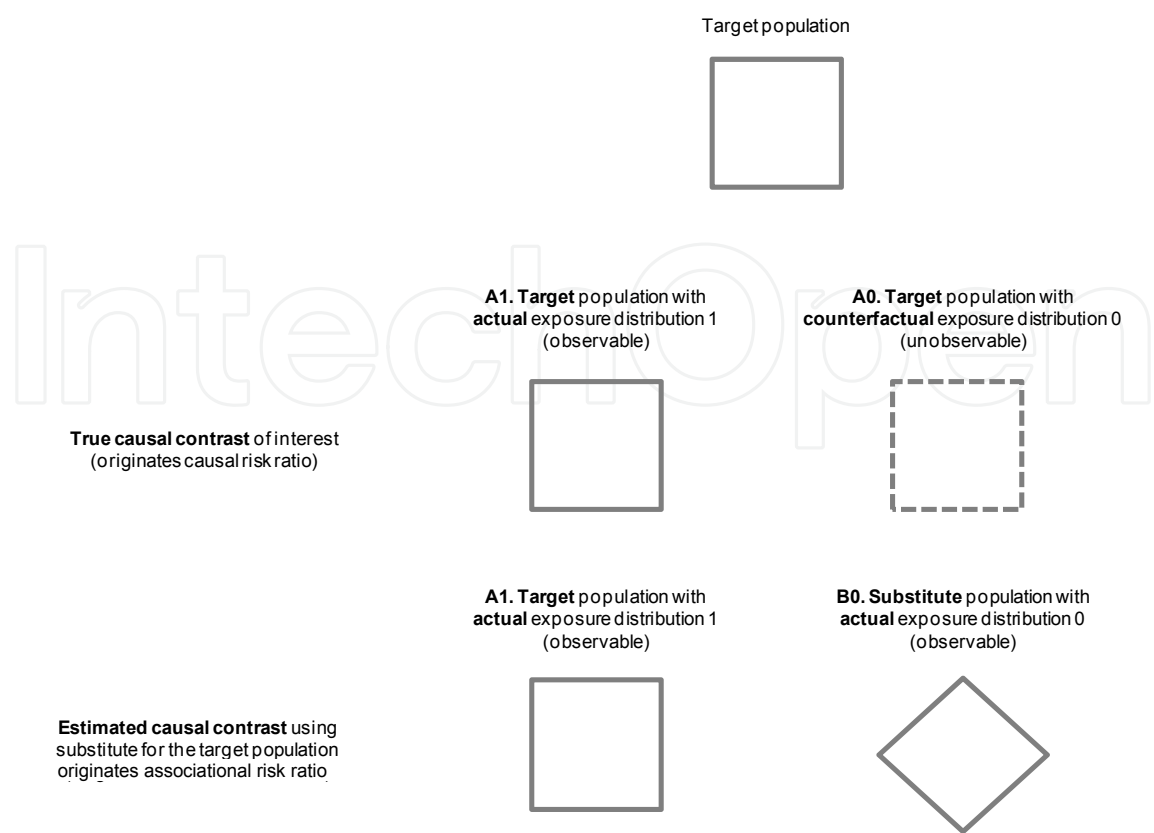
Target population

A1. Target population with actual exposure distribution 1 (observable)

A0. Target population with counterfactual exposure distribution 0 (unobservable)

True causal contrast of interest (originates causal risk ratio)

A1. Target population with actual exposure distribution 1 (observable)

B0. Substitute population with actual exposure distribution 0 (observable)

Estimated causal contrast using substitute for the target population originates associational risk ratio

IntechOpen